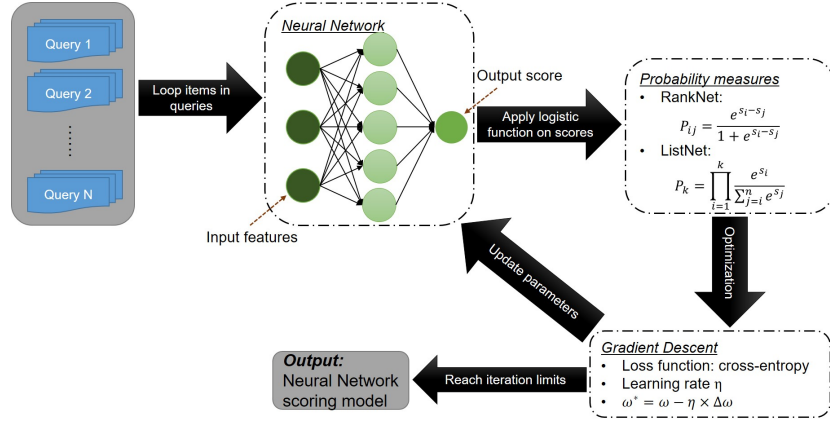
Query 1

Query 2

⋮

Query N

Loop items in queries

Neural Network

Output score

Input features

Apply logistic function on scores

Probability measures

• RankNet:

$P_{ij} = \frac{e^{s_i - s_j}}{1 + e^{s_i - s_j}}$

• ListNet:

$P_k = \prod_{i=1}^{k} \frac{e^{s_i}}{\sum_{j=i}^{n} e^{s_j}}$

Optimization

Update parameters

Gradient Descent

• Loss function: cross-entropy

• Learning rate η

• $\omega^* = \omega - \eta \times \Delta\omega$

Reach iteration limits

Output:
Neural Network scoring model